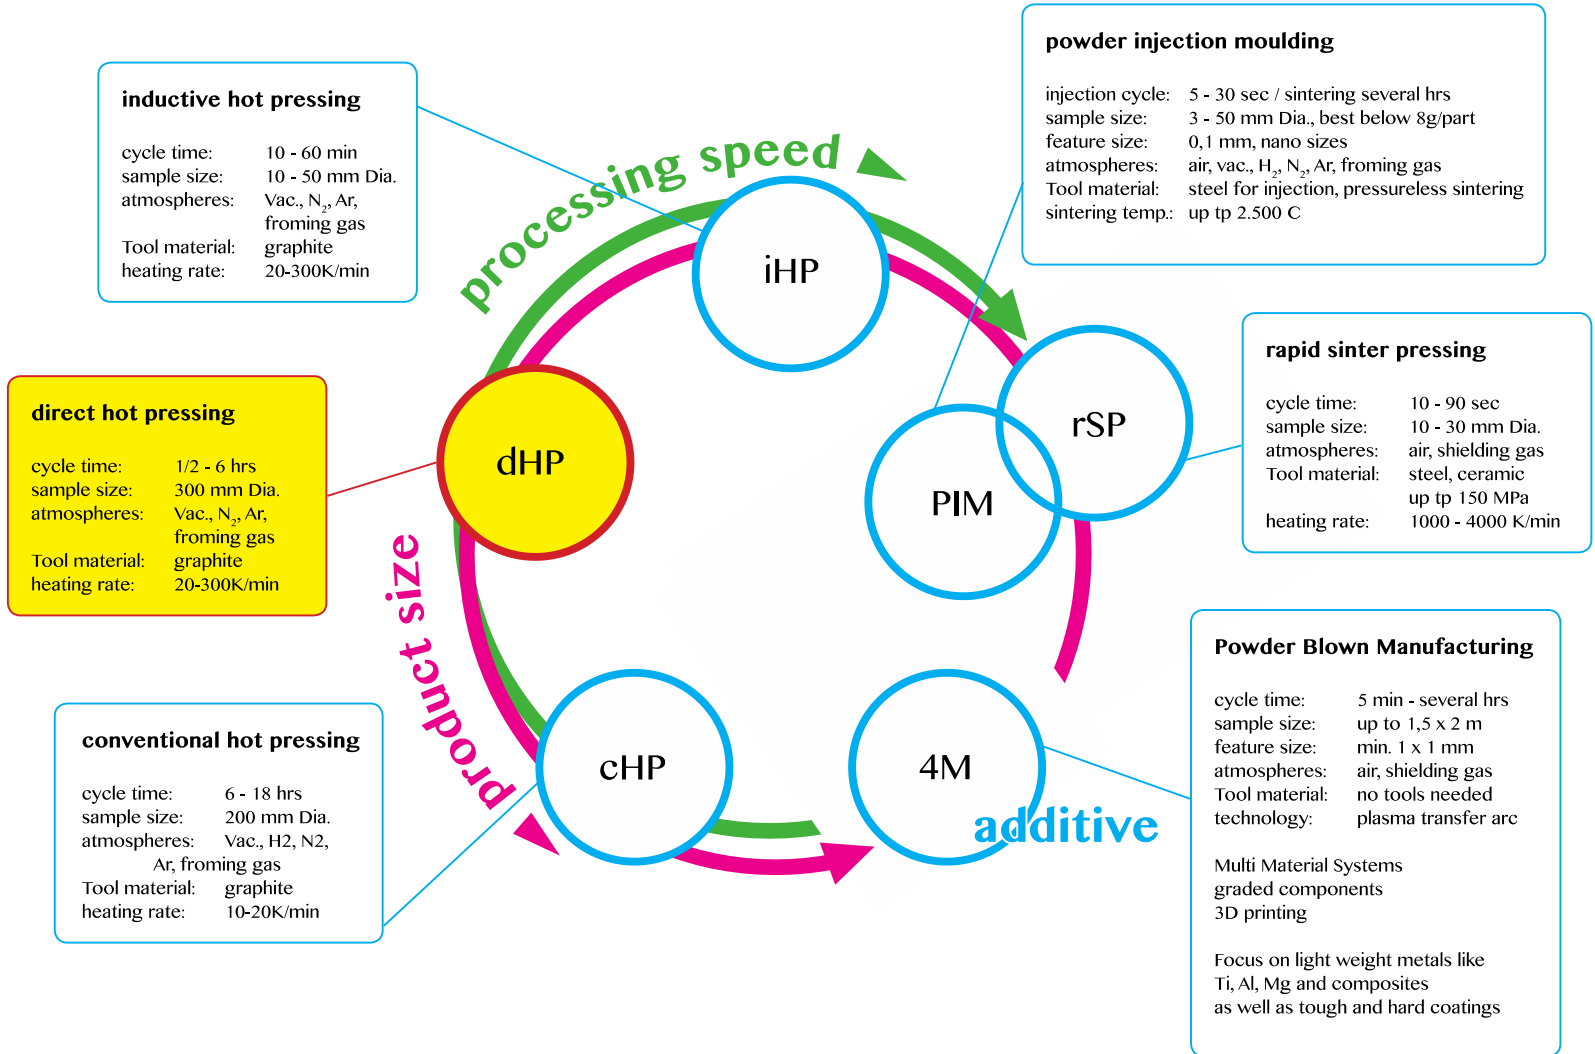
inductive hot pressing

cycle time: 10 - 60 min
sample size: 10 - 50 mm Dia.
atmospheres: Vac., $N_2$, Ar, froming gas
Tool material: graphite
heating rate: 20-300K/min

powder injection moulding

injection cycle: 5 - 30 sec / sintering several hrs
sample size: 3 - 50 mm Dia., best below 8g/part
feature size: 0,1 mm, nano sizes
atmospheres: air, vac., $H_2$, $N_2$, Ar, froming gas
Tool material: steel for injection, pressureless sintering
sintering temp.: up tp 2.500 C

processing speed

iHP

direct hot pressing

cycle time: 1/2 - 6 hrs
sample size: 300 mm Dia.
atmospheres: Vac., $N_2$, Ar, froming gas
Tool material: graphite
heating rate: 20-300K/min

dHP

rSP

PIM

rapid sinter pressing

cycle time: 10 - 90 sec
sample size: 10 - 30 mm Dia.
atmospheres: air, shielding gas
Tool material: steel, ceramic up tp 150 MPa
heating rate: 1000 - 4000 K/min

product size

cHP

4M

additive

conventional hot pressing

cycle time: 6 - 18 hrs
sample size: 200 mm Dia.
atmospheres: Vac., H2, N2, Ar, froming gas
Tool material: graphite
heating rate: 10-20K/min

Powder Blown Manufacturing

cycle time: 5 min - several hrs
sample size: up to 1,5 x 2 m
feature size: min. 1 x 1 mm
atmospheres: air, shielding gas
Tool material: no tools needed
technology: plasma transfer arc

Multi Material Systems
graded components
3D printing

Focus on light weight metals like Ti, Al, Mg and composites as well as tough and hard coatings